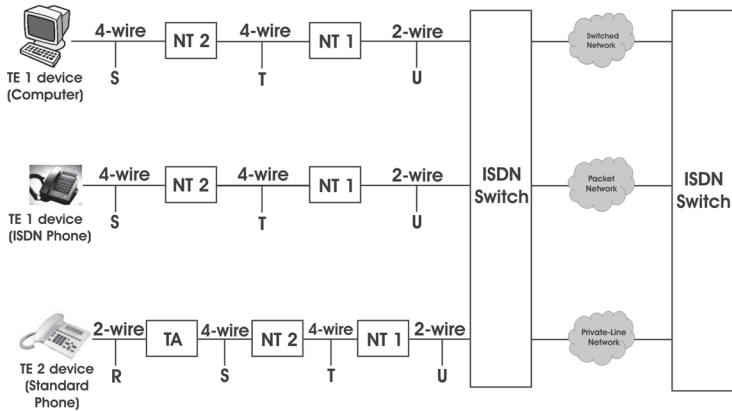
4-wire
NT 2
4-wire
NT 1
2-wire
S
T
U
TE 1 device (Computer)

Switched Network

4-wire
NT 2
4-wire
NT 1
2-wire
S
T
U
TE 1 device (ISDN Phone)

ISDN Switch

Packet Network

ISDN Switch

2-wire
TA
4-wire
NT 2
4-wire
NT 1
2-wire
R
S
T
U
TE 2 device (Standard Phone)

Private-Line Network